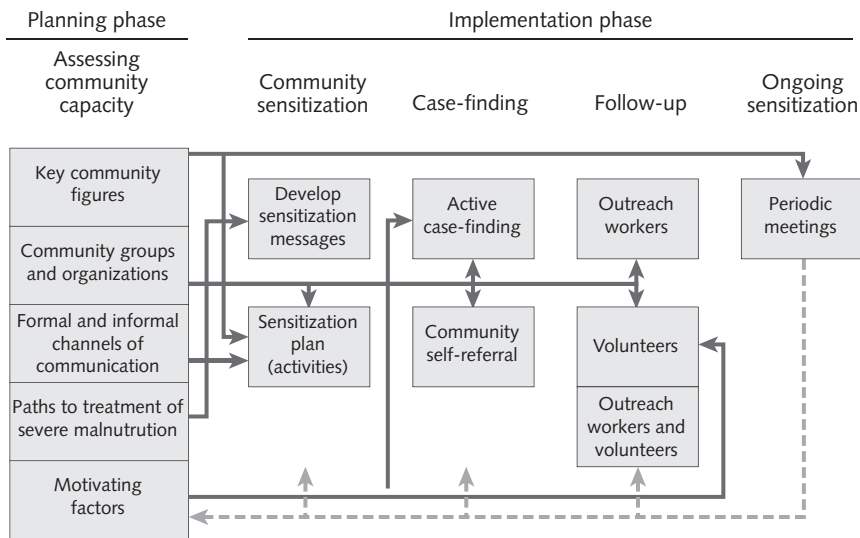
Planning phase

Implementation phase

Assessing community capacity

Community sensitization

Case-finding

Follow-up

Ongoing sensitization

Key community figures

Community groups and organizations

Formal and informal channels of communication

Paths to treatment of severe malnutrution

Motivating factors

Develop sensitization messages

Sensitization plan (activities)

Active case-finding

Community self-referral

Outreach workers

Volunteers

Outreach workers and volunteers

Periodic meetings